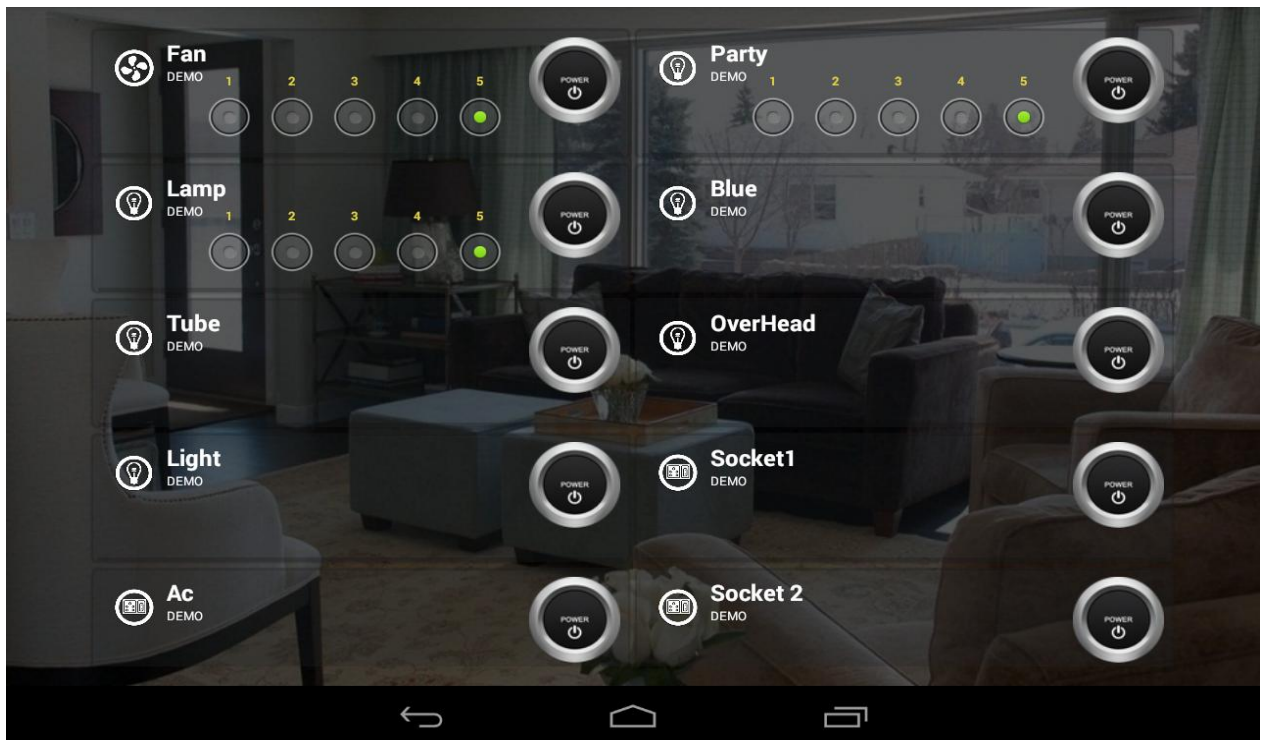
Fan
DEMO
1 2 3 4 5
POWER

Party
DEMO
1 2 3 4 5
POWER

Lamp
DEMO
1 2 3 4 5
POWER

Blue
DEMO
POWER

Tube
DEMO
POWER

OverHead
DEMO
POWER

Light
DEMO
POWER

Socket1
DEMO
POWER

Ac
DEMO
POWER

Socket 2
DEMO
POWER